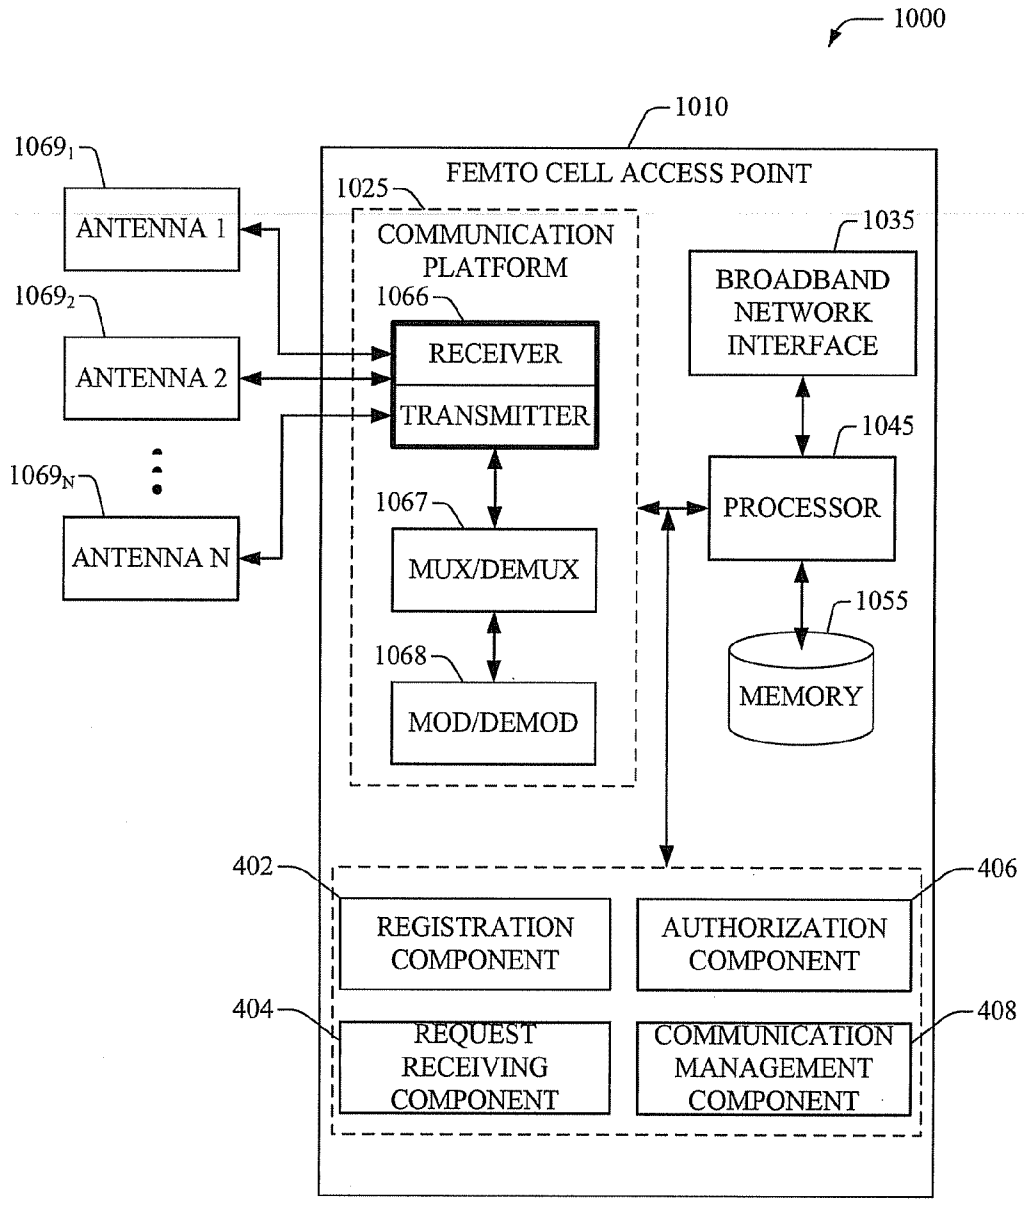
1000

1010

FEMTO CELL ACCESS POINT

$1069_1$
ANTENNA 1

$1069_2$
ANTENNA 2

$1069_N$
ANTENNA N

1025
COMMUNICATION PLATFORM

1066
RECEIVER
TRANSMITTER

1067
MUX/DEMUX

1068
MOD/DEMOD

1035
BROADBAND NETWORK INTERFACE

1045
PROCESSOR

1055
MEMORY

402
REGISTRATION COMPONENT

406
AUTHORIZATION COMPONENT

404
REQUEST RECEIVING COMPONENT

408
COMMUNICATION MANAGEMENT COMPONENT